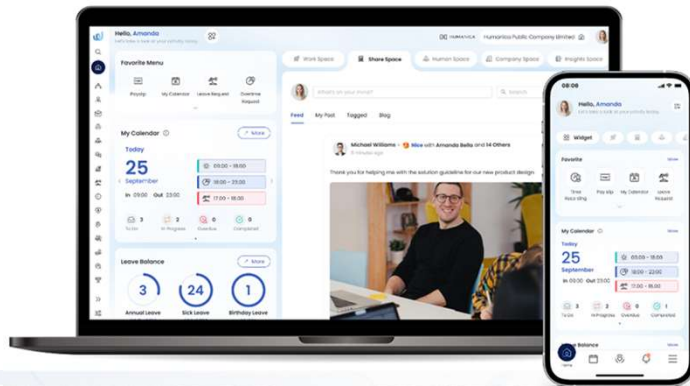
Hello, Amanda
Let's take a look at your activity today

HUMATICA Humantica Public Company Limited

Work Space
Share Space
Human Space
Company Space
Insights Space

Favorite Menu
Prosilp
My Calendar
Leave Request
Overtime Request

My Calendar
More
Today
25
September
In 09:00 Out 23:00
09:00 - 18:00
18:00 - 21:00
17:00 - 18:00
3 To Do
2 In Progress
0 Overdue
0 Completed

Leave Balance
More
3
Annual Leave
24
Sick Leave
1
Birthday Leave

What's on your mind?
Search
Feed
My Post
Tagged
Blog
Michael Williams • Nice with Amanda Bella and 14 Others
10 minutes ago
Thank you for helping me with the solution guideline for our new product design

09:08
Hello, Amanda
Let's take a look at your activity today
Widget
Favorite
More
Time Recording
Pay slip
My Calendar
Leave Request
My Calendar
More
Today
25
September
In 09:00 Out 23:00
09:00 - 18:00
18:00 - 21:00
17:00 - 18:00
3 To Do
2 In Progress
0 Overdue
0 Completed
Leave Balance
More
Home